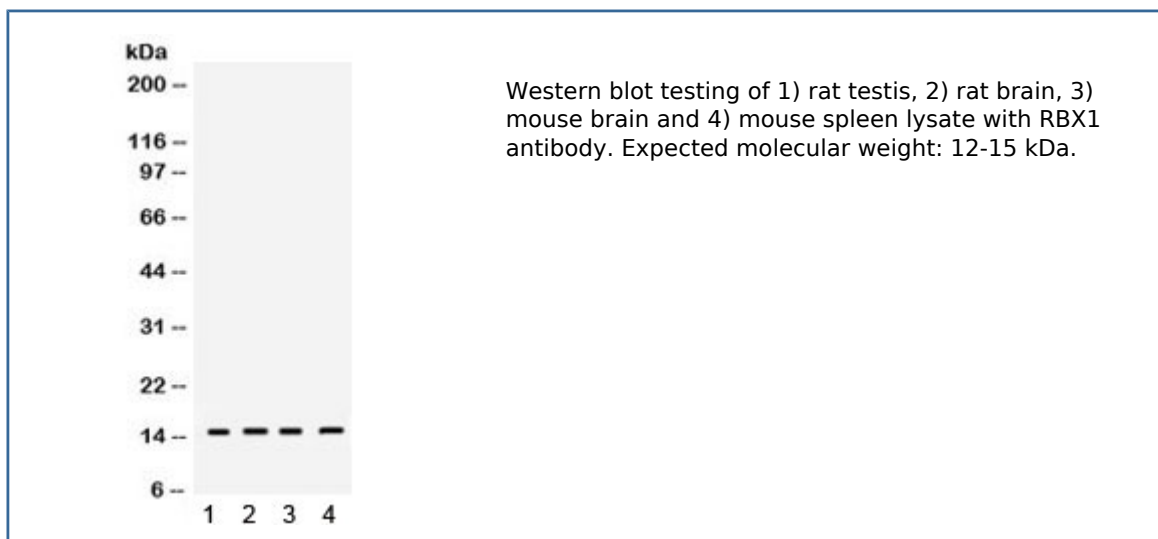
kDa
200 --
116 --
97 --
66 --
44 --
31 --
22 --
14 --
6 --
1 2 3 4

Western blot testing of 1) rat testis, 2) rat brain, 3) mouse brain and 4) mouse spleen lysate with RBX1 antibody. Expected molecular weight: 12-15 kDa.